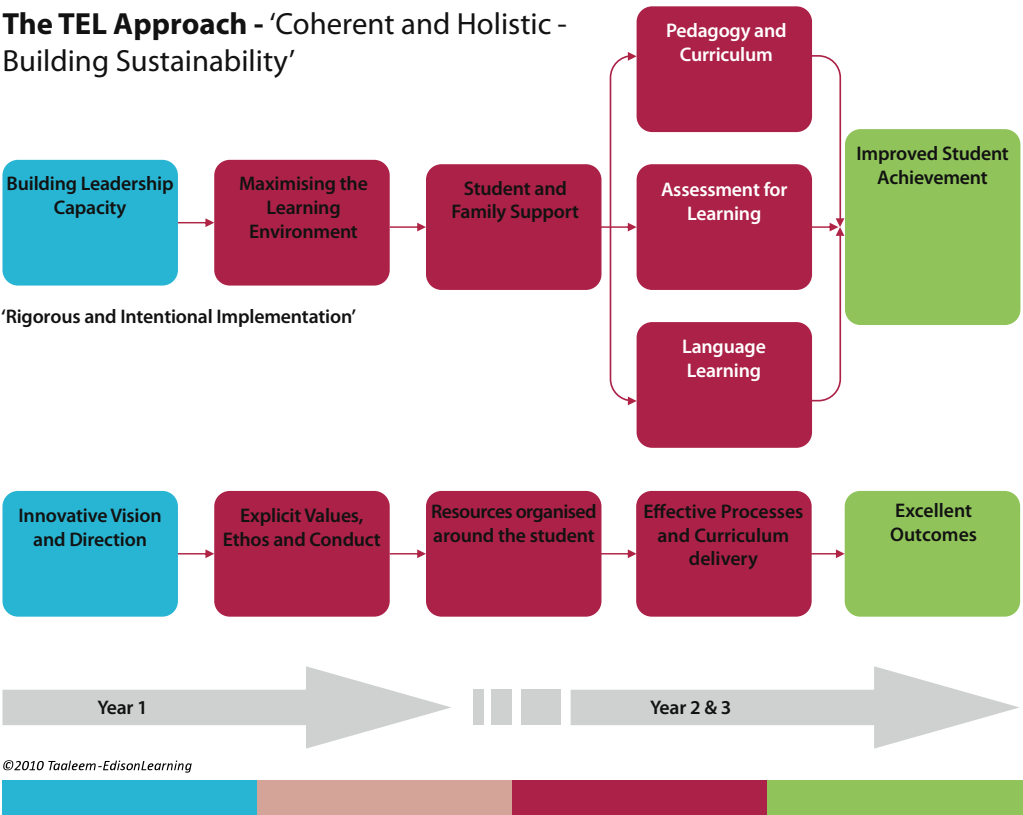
The TEL Approach - 'Coherent and Holistic - Building Sustainability'

Building Leadership Capacity

Maximising the Learning Environment

Student and Family Support

Pedagogy and Curriculum

Assessment for Learning

Language Learning

Improved Student Achievement

'Rigorous and Intentional Implementation'

Innovative Vision and Direction

Explicit Values, Ethos and Conduct

Resources organised around the student

Effective Processes and Curriculum delivery

Excellent Outcomes

Year 1

Year 2 & 3

©2010 Taaleem-EdisonLearning